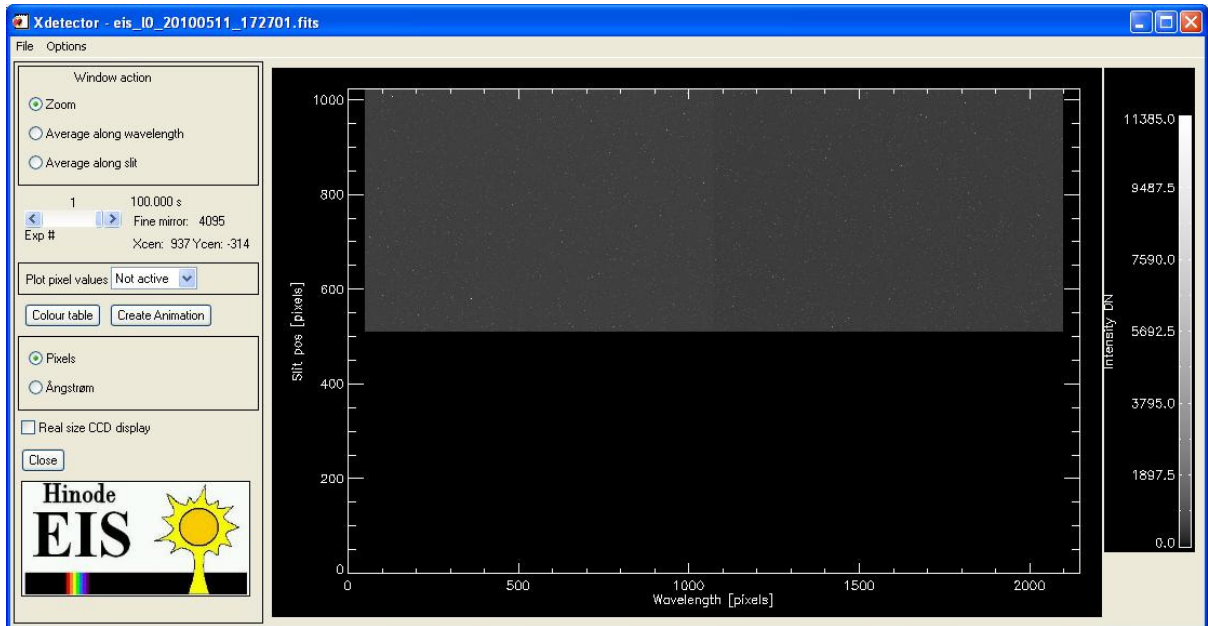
Xdetector - eis_l0_20100511_172701.fits

File Options

Window action

Zoom

Average along wavelength

Average along slit

1 100.000 s

Fine mirror: 4095

Exp #

Xcen: 937 Ycen: -314

Plot pixel values Not active

Colour table Create Animation

Pixels

Ångstrøm

Real size CCD display

Close

Hinode

EIS

1000

800

600

400

200

0

Slit pos [pixels]

0 500 1000 1500 2000

Wavelength [pixels]

11385.0

9487.5

7590.0

5692.5

3795.0

1897.5

0.0

Intensity DN